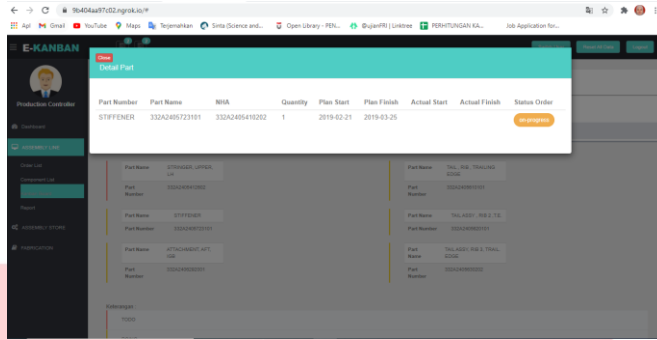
9b404aa97c02.ngrok.io/#

Apl Gmail YouTube Maps Terjemahkan Sinta (Science and... Open Library - PEN... @ujianPRI | Linktree PERHITUNGAN KA... Job Application for...

E-KANBAN

Production Controller

Dashboard

ASSEMBLY LINE

Order List

Component List

Report

ASSEMBLY STORE

FABRICATION

Close

Detail Part

| Part Number | Part Name | NHA | Quantity | Plan Start | Plan Finish | Actual Start | Actual Finish | Status Order |
|---|---|---|---|---|---|---|---|---|
| STIFFENER | 332A2405723101 | 332A2405410202 | 1 | 2019-02-21 | 2019-03-25 | | | on progress |

Part Name STRINGER, UPPER, LH

Part Number 332A2405412002

Part Name TAIL, RIB, TRAILING EDGE

Part Number 332A2405610101

Part Name STIFFENER

Part Number 332A2405723101

Part Name TAIL ASSY, RIB 2, T.E

Part Number 332A2405610101

Part Name ATTACHMENT, AFT, GB

Part Number 332A2405530201

Part Name TAIL ASSY, RIB 4, TRAIL EDGE

Part Number 332A2405610202

Keterangan

TODO